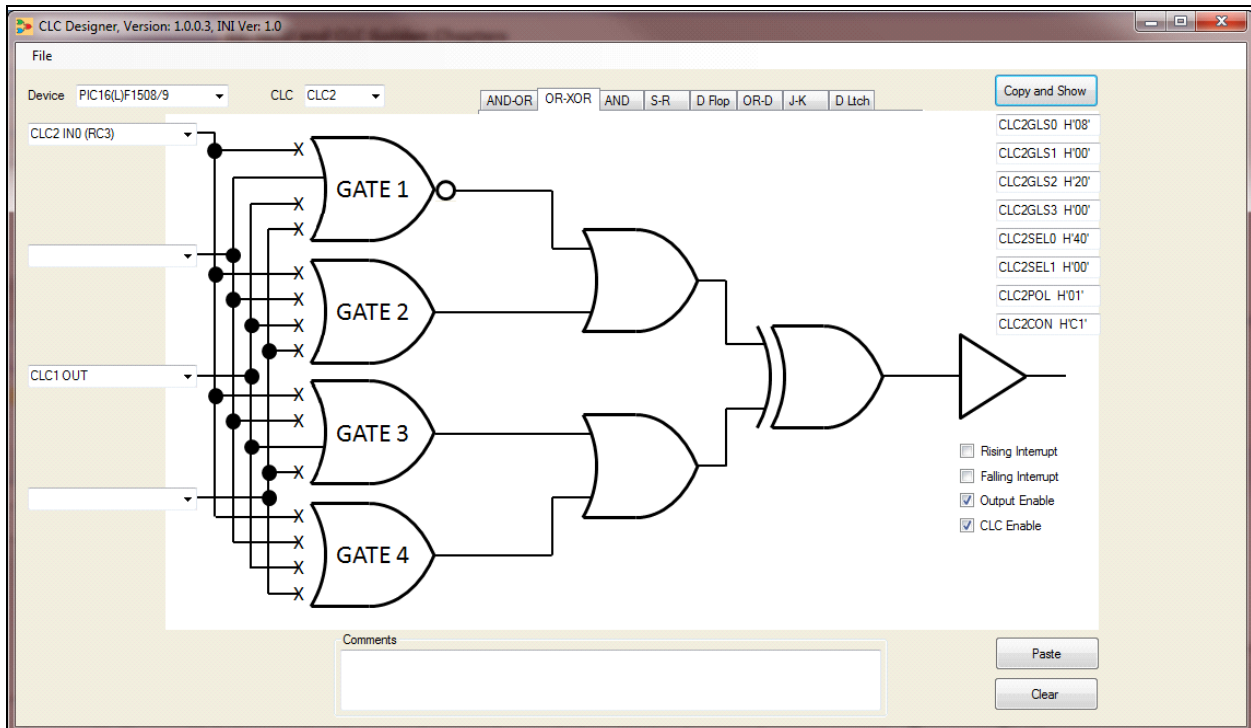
CLC Designer, Version: 1.0.0.3, INI Ver: 1.0

File

Device PIC16(L)F1508/9

CLC CLC2

AND-OR OR-XOR AND S-R D Flop OR-D J-K D Ltch

Copy and Show

CLC2 IN0 (RC3)

CLC1 OUT

GATE 1

GATE 2

GATE 3

GATE 4

CLC2GLS0 H'08'
CLC2GLS1 H'00'
CLC2GLS2 H'20'
CLC2GLS3 H'00'
CLC2SEL0 H'40'
CLC2SEL1 H'00'
CLC2POL H'01'
CLC2CON H'C1'

Rising Interrupt
Falling Interrupt
Output Enable
CLC Enable

Comments

Paste

Clear